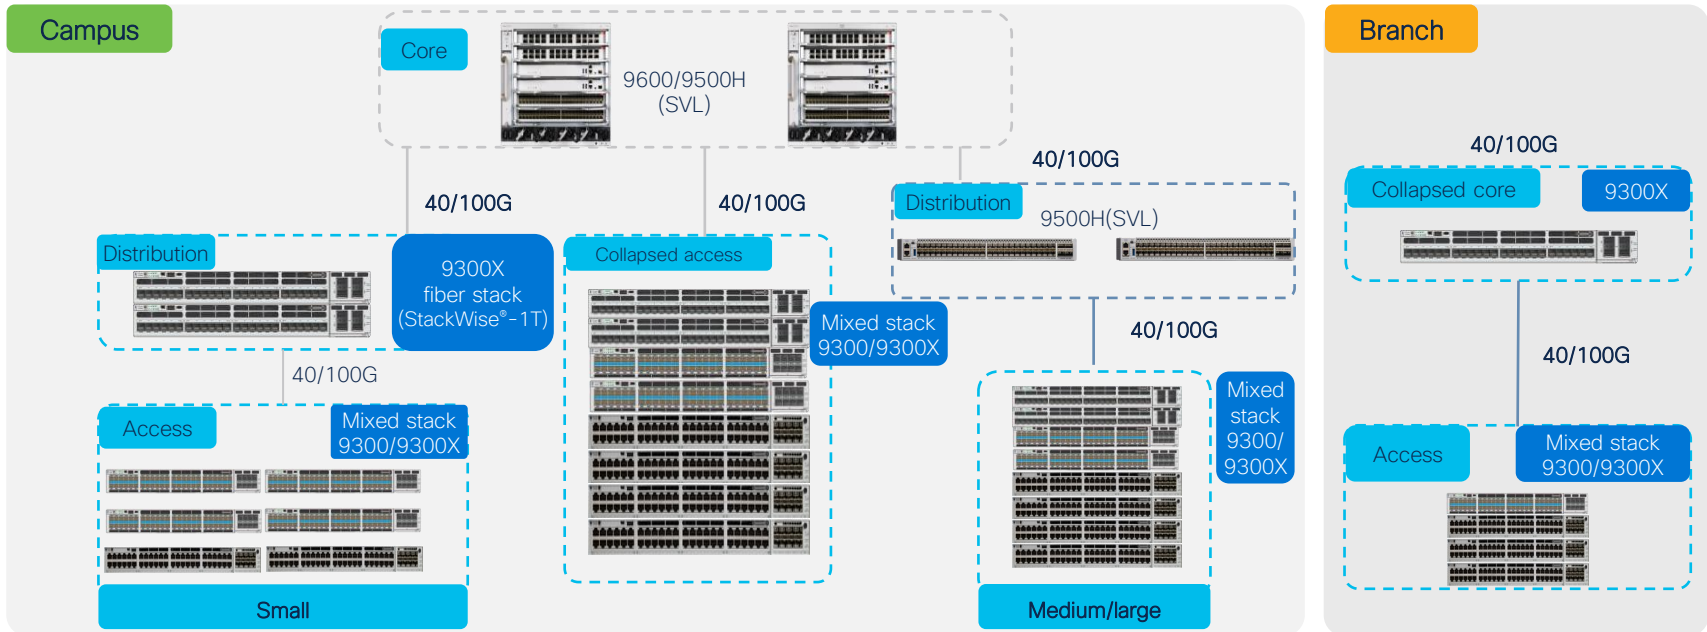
Campus

Core

9600/9500H (SVL)

40/100G

40/100G

40/100G

Distribution

9500H(SVL)

Distribution

9300X fiber stack (StackWise®-1T)

Collapsed access

Mixed stack 9300/9300X

40/100G

40/100G

Access

Mixed stack 9300/9300X

Mixed stack 9300/ 9300X

Small

Medium/large

Branch

40/100G

Collapsed core

9300X

40/100G

Access

Mixed stack 9300/9300X